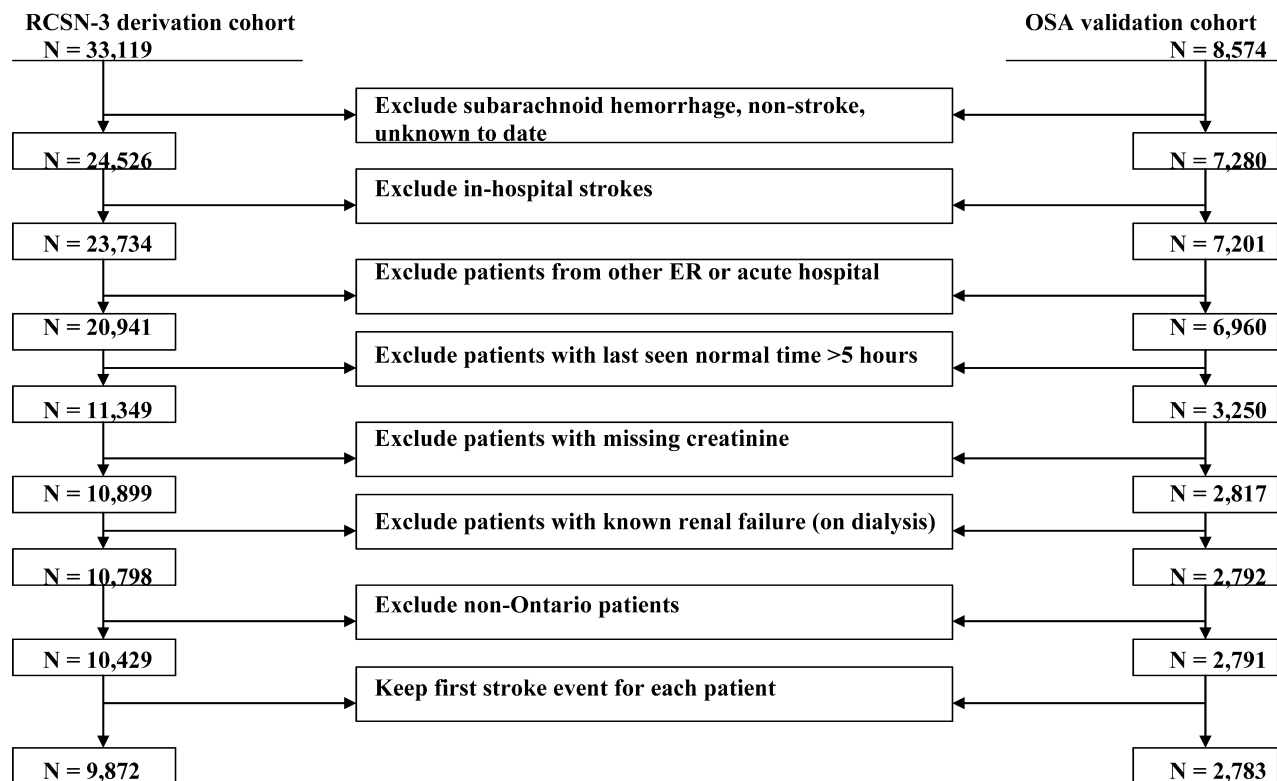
RCSN-3 derivation cohort
N = 33,119

OSA validation cohort
N = 8,574

Exclude subarachnoid hemorrhage, non-stroke, unknown to date

N = 24,526

N = 7,280

Exclude in-hospital strokes

N = 23,734

N = 7,201

Exclude patients from other ER or acute hospital

N = 20,941

N = 6,960

Exclude patients with last seen normal time >5 hours

N = 11,349

N = 3,250

Exclude patients with missing creatinine

N = 10,899

N = 2,817

Exclude patients with known renal failure (on dialysis)

N = 10,798

N = 2,792

Exclude non-Ontario patients

N = 10,429

N = 2,791

Keep first stroke event for each patient

N = 9,872

N = 2,783